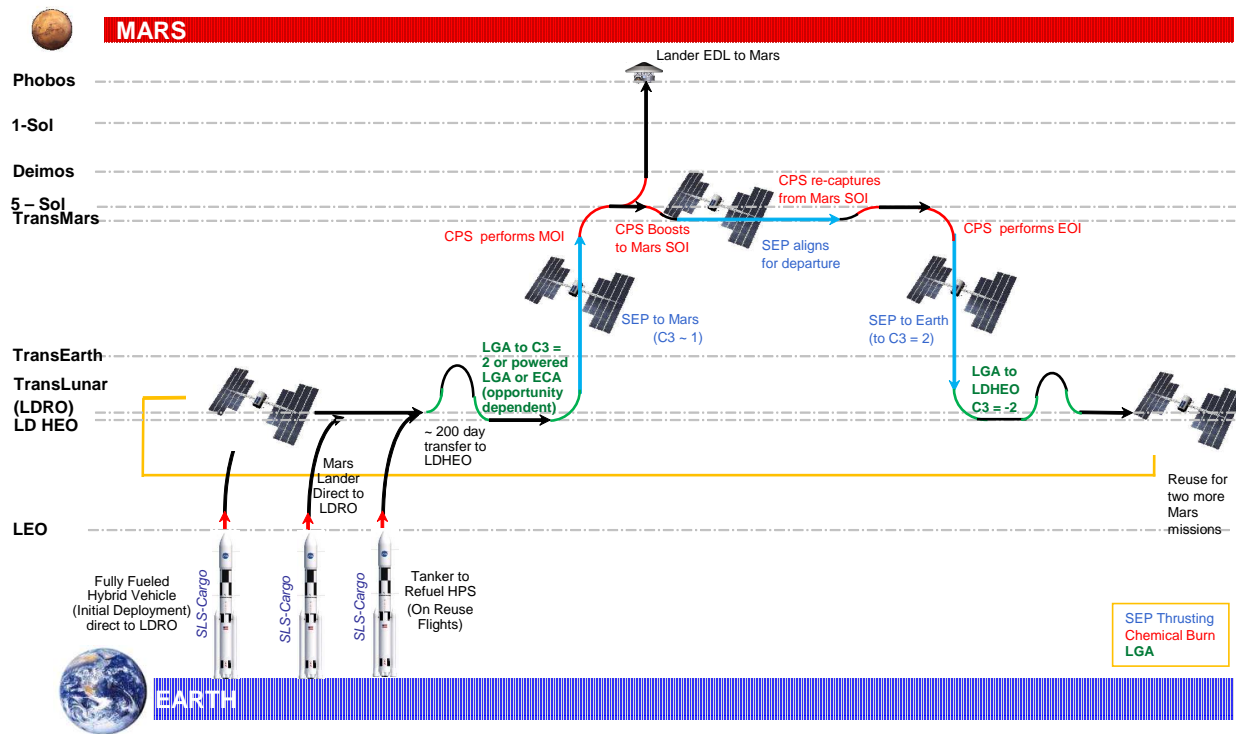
MARS

Phobos

1-Sol

Deimos

5 – Sol

TransMars

TransEarth

TransLunar

(LDRO)

LD HEO

LEO

Lander EDL to Mars

CPS re-captures from Mars SOI

CPS performs MOI

CPS Boosts to Mars SOI

SEP aligns for departure

CPS performs EOI

SEP to Mars (C3 ~ 1)

SEP to Earth (to C3 = 2)

LGA to C3 = 2 or powered LGA or ECA (opportunity dependent)

LGA to LDHEO C3 = -2

~ 200 day transfer to LDHEO

Mars Lander Direct to LDRO

Reuse for two more Mars missions

Fully Fueled Hybrid Vehicle (Initial Deployment) direct to LDRO

SLS-Cargo

SLS-Cargo

SLS-Cargo

Tanker to Refuel HPS (On Reuse Flights)

SEP Thrusting
Chemical Burn
LGA

EARTH